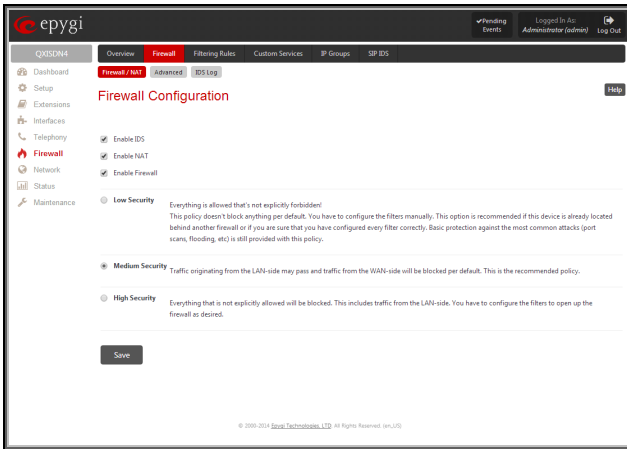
epygi

✔Pending Events

Logged In As: Administrator (admin)

Log Out

QXISDN4

Dashboard
Setup
Extensions
Interfaces
Telephony
Firewall
Network
Status
Maintenance

Overview | Firewall | Filtering Rules | Custom Services | IP Groups | SIP IDS

Firewall / NAT | Advanced | IDS Log

Firewall Configuration

Help

Enable IDS
Enable NAT
Enable Firewall

Low Security
Everything is allowed that's not explicitly forbidden!
This policy doesn't block anything per default. You have to configure the filters manually. This option is recommended if this device is already located behind another firewall or if you are sure that you have configured every filter correctly. Basic protection against the most common attacks (port scans, flooding, etc) is still provided with this policy.

Medium Security
Traffic originating from the LAN-side may pass and traffic from the WAN-side will be blocked per default. This is the recommended policy.

High Security
Everything that is not explicitly allowed will be blocked. This includes traffic from the LAN-side. You have to configure the filters to open up the firewall as desired.

Save

© 2000-2014 Epygi Technologies, LTD. All Rights Reserved. (en_US)